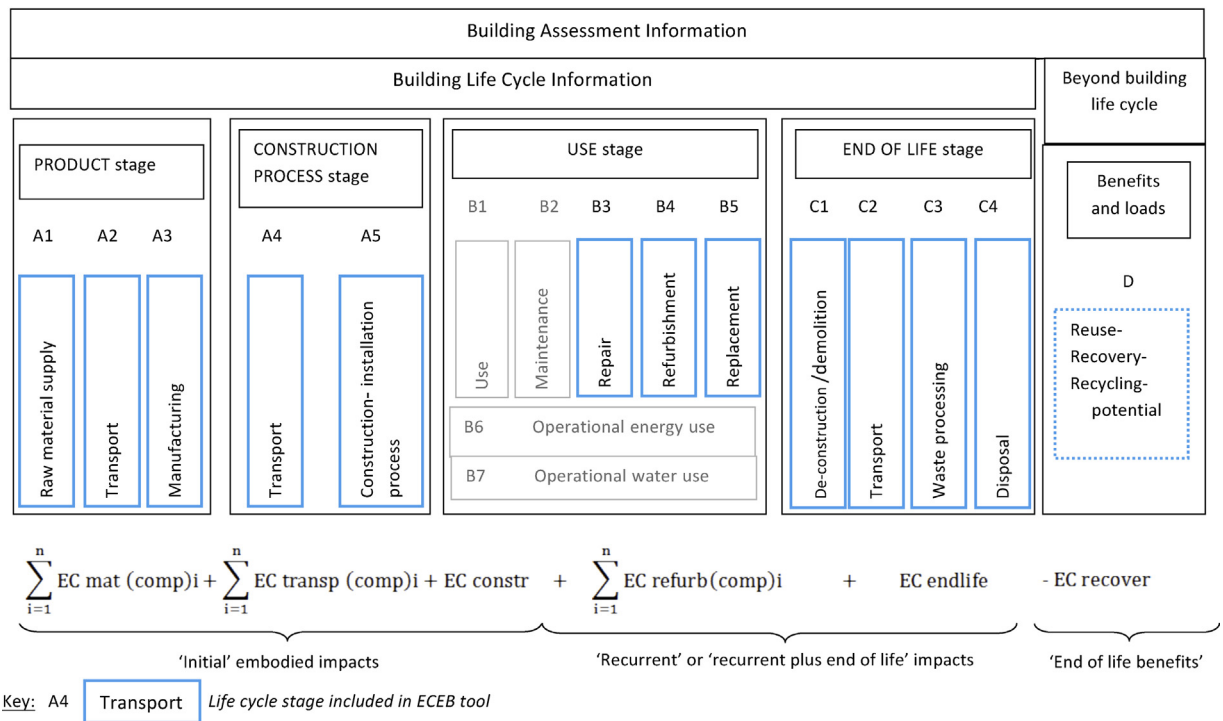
Building Assessment Information

Building Life Cycle Information

Beyond building life cycle

PRODUCT stage

A1 A2 A3

Raw material supply

Transport

Manufacturing

CONSTRUCTION PROCESS stage

A4 A5

Transport

Construction- installation process

USE stage

B1 B2 B3 B4 B5

Use

Maintenance

Repair

Refurbishment

Replacement

B6 Operational energy use

B7 Operational water use

END OF LIFE stage

C1 C2 C3 C4

De-construction /demolition

Transport

Waste processing

Disposal

Benefits and loads

D

Reuse-Recovery-Recycling-potential

$\sum_{i=1}^{n}$ EC mat (comp)i + $\sum_{i=1}^{n}$ EC transp (comp)i + EC constr + $\sum_{i=1}^{n}$ EC refurb(comp)i + EC endlife - EC recover

'Initial' embodied impacts

'Recurrent' or 'recurrent plus end of life' impacts

'End of life benefits'

Key: A4 Transport Life cycle stage included in ECEB tool